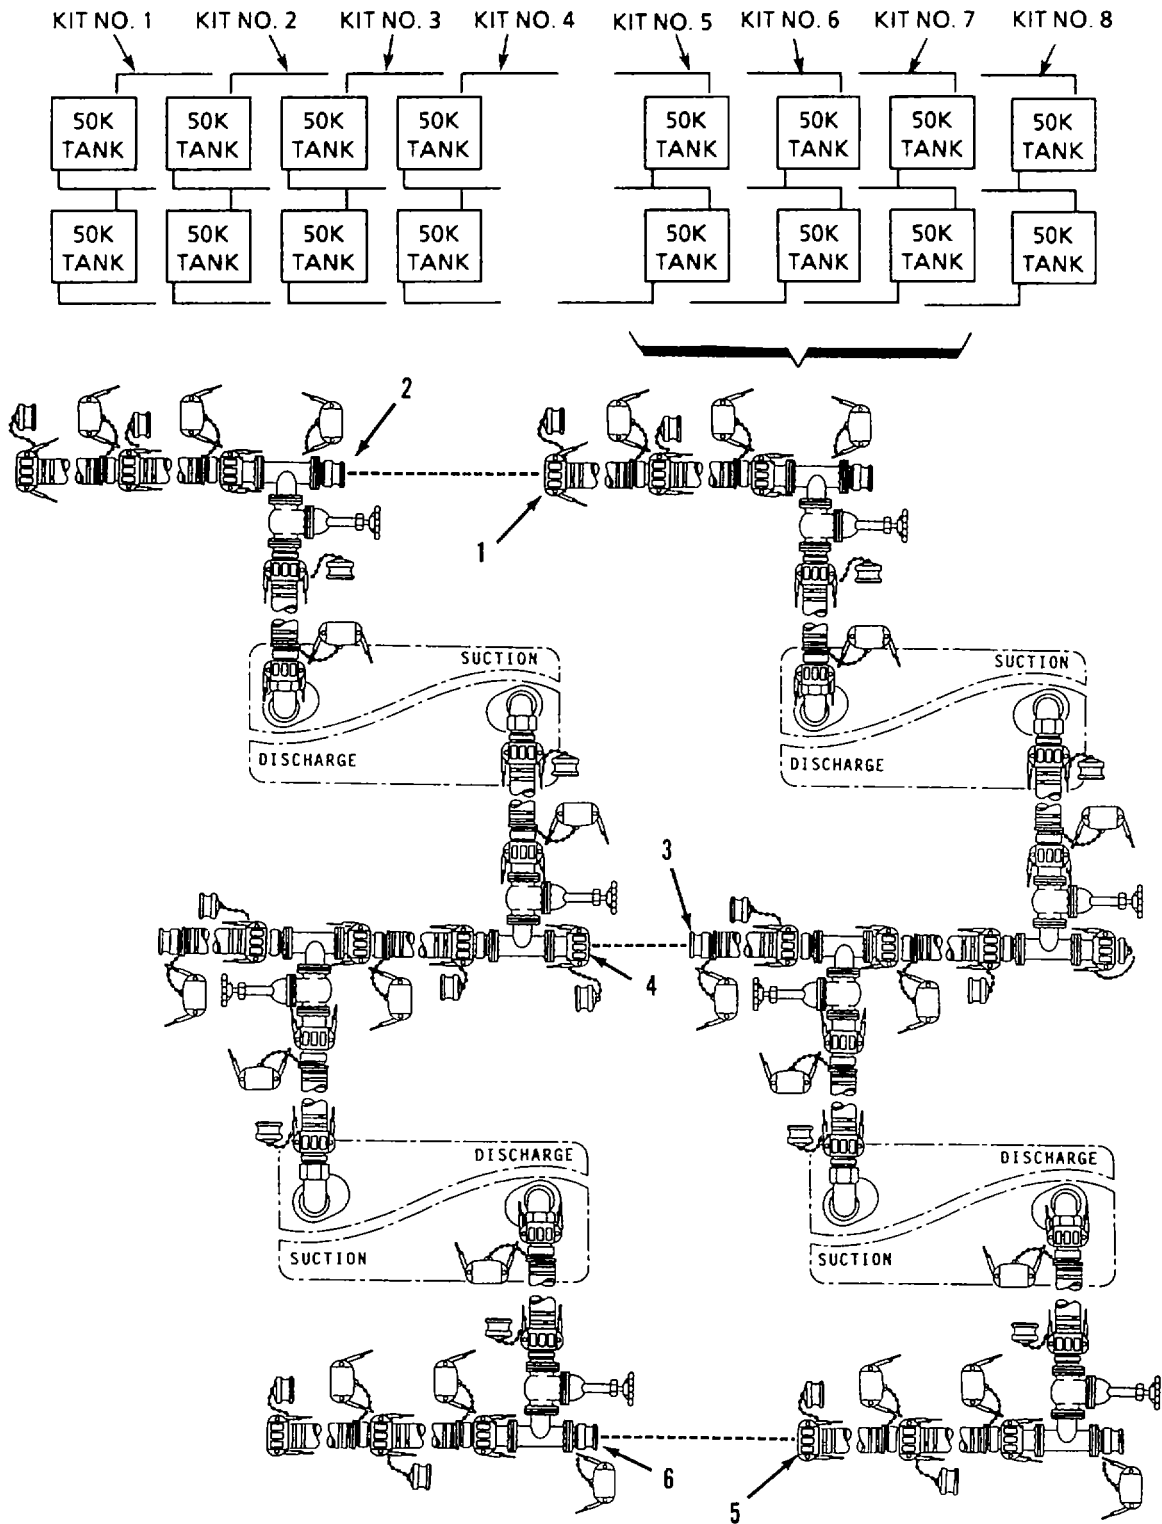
KIT NO. 1 KIT NO. 2 KIT NO. 3 KIT NO. 4 KIT NO. 5 KIT NO. 6 KIT NO. 7 KIT NO. 8

50K TANK 50K TANK 50K TANK 50K TANK 50K TANK 50K TANK 50K TANK 50K TANK

50K TANK 50K TANK 50K TANK 50K TANK 50K TANK 50K TANK 50K TANK 50K TANK

2

1

SUCTION

DISCHARGE

SUCTION

DISCHARGE

3

4

DISCHARGE

SUCTION

DISCHARGE

SUCTION

6

5